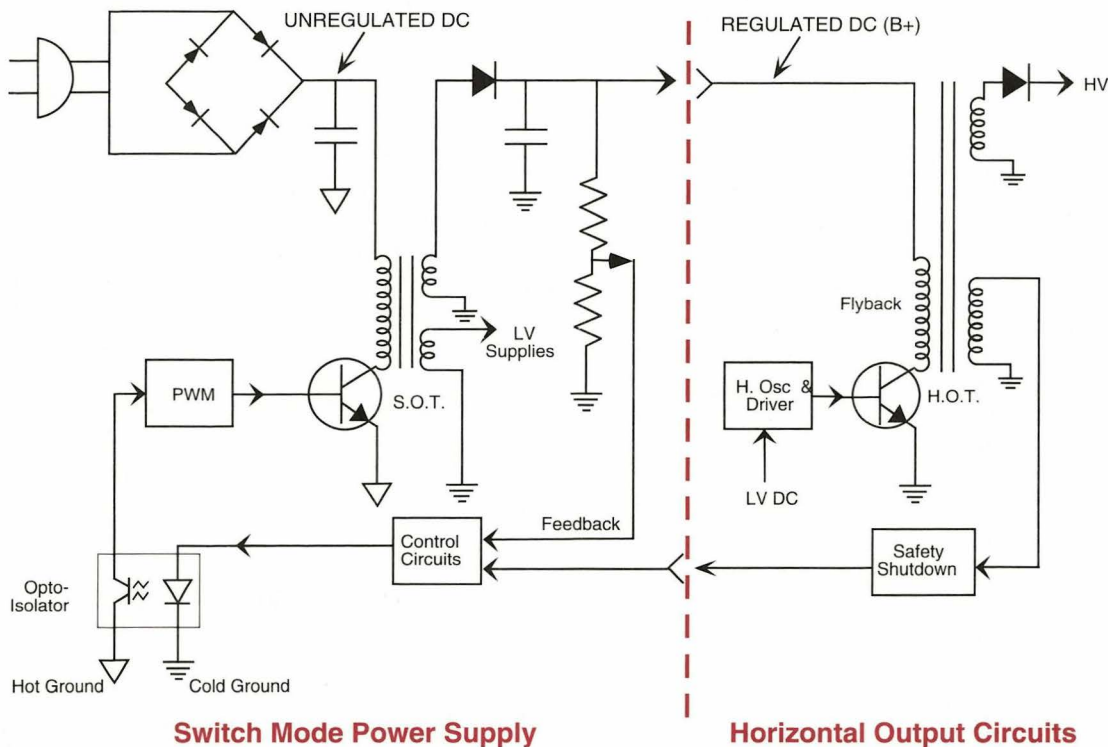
UNREGULATED DC

REGULATED DC (B+)

HV

LV Supplies

Flyback

PWM

S.O.T.

H. Osc & Driver

H.O.T.

LV DC

Feedback

Control Circuits

Safety Shutdown

Opto-Isolator

Hot Ground

Cold Ground

Switch Mode Power Supply

Horizontal Output Circuits